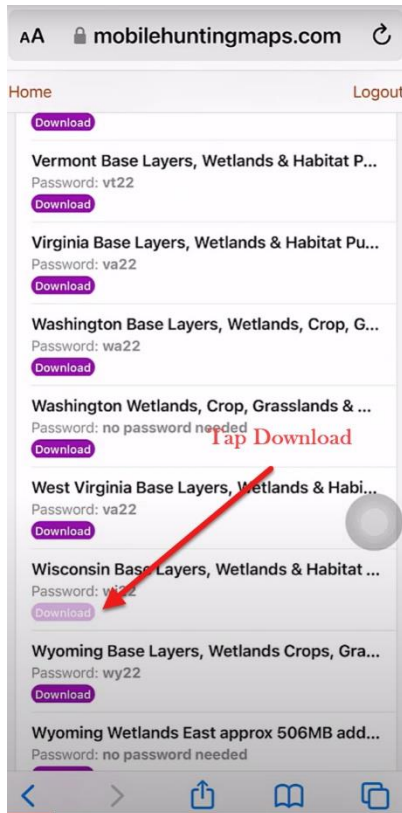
AA mobilehuntingmaps.com

Home

Logout

Download

Vermont Base Layers, Wetlands & Habitat P...
Password: vt22
Download

Virginia Base Layers, Wetlands & Habitat Pu...
Password: va22
Download

Washington Base Layers, Wetlands, Crop, G...
Password: wa22
Download

Washington Wetlands, Crop, Grasslands & ...
Password: no password needed
Download

Tap Download

West Virginia Base Layers, Wetlands & Habi...
Password: va22
Download

Wisconsin Base Layers, Wetlands & Habitat ...
Password: wi22
Download

Wyoming Base Layers, Wetlands Crops, Gra...
Password: wy22
Download

Wyoming Wetlands East approx 506MB add...
Password: no password needed